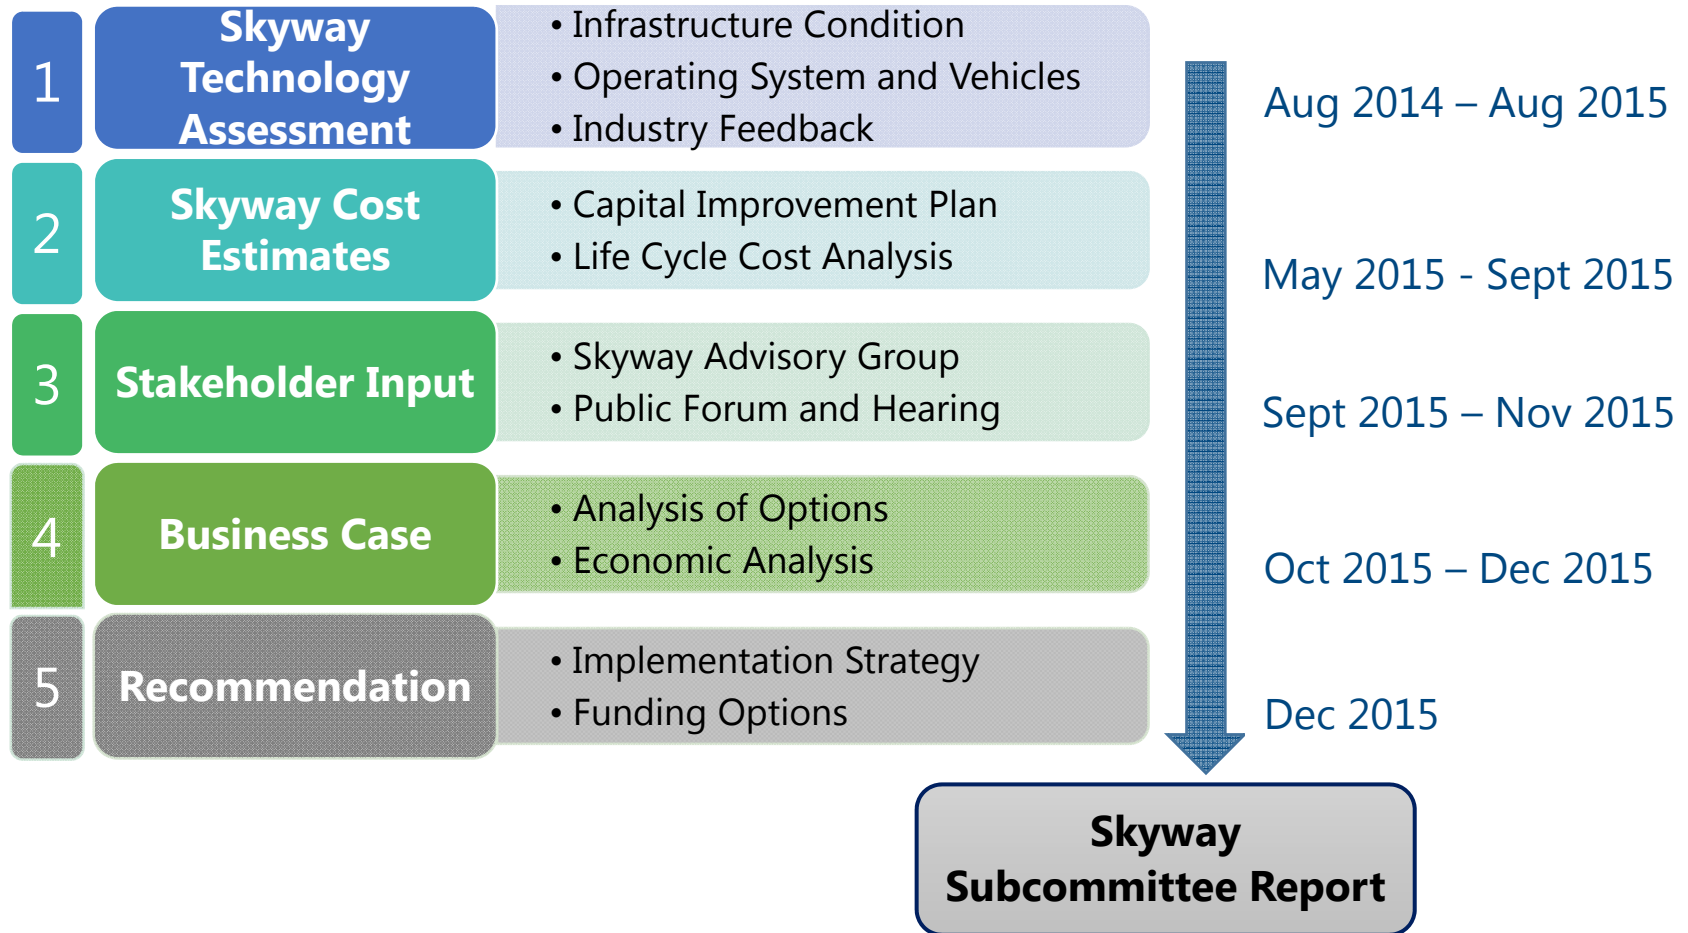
1

Skyway Technology Assessment

• Infrastructure Condition
• Operating System and Vehicles
• Industry Feedback

Aug 2014 – Aug 2015

2

Skyway Cost Estimates

• Capital Improvement Plan
• Life Cycle Cost Analysis

May 2015 - Sept 2015

3

Stakeholder Input

• Skyway Advisory Group
• Public Forum and Hearing

Sept 2015 – Nov 2015

4

Business Case

• Analysis of Options
• Economic Analysis

Oct 2015 – Dec 2015

5

Recommendation

• Implementation Strategy
• Funding Options

Dec 2015

Skyway Subcommittee Report